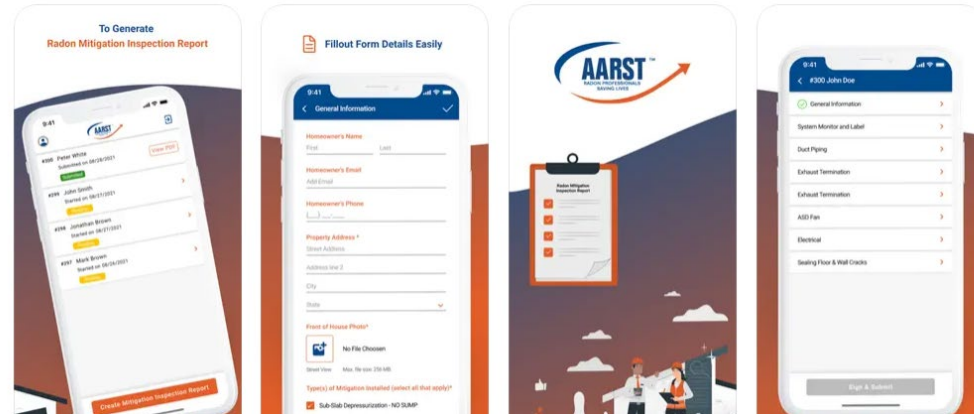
To Generate
Radon Mitigation Inspection Report

9:41
AARST
#300 Peter White
Submitted on 08/28/2021
Submitted
View PDF
#299 John Smith
Started on 08/28/2021
#298 Jonathan Brown
Started on 08/27/2021
#297 Mark Brown
Started on 08/26/2021
Create Mitigation Inspection Report

Fillout Form Details Easily

9:41
General Information
Homeowner's Name
First
Last
Homeowner's Email
Add Email
Homeowner's Phone
(___) ___-____
Property Address *
Street Address
Address line 2
City
State
Front of House Photo*
No File Choosen
Street View
Max. file size: 250 MB
Type(s) of Mitigation Installed (select all that apply)*
Sub-Slab Depressurization - NO SUMP

AARST
RADON PROFESSIONALS SAVING LIVES
Radon Mitigation Inspection Report

9:41
#300 John Doe
General Information
System Monitor and Label
Duct Piping
Exhaust Termination
Exhaust Termination
ASD Fan
Electrical
Sealing Floor & Wall Cracks
Sign & Submit